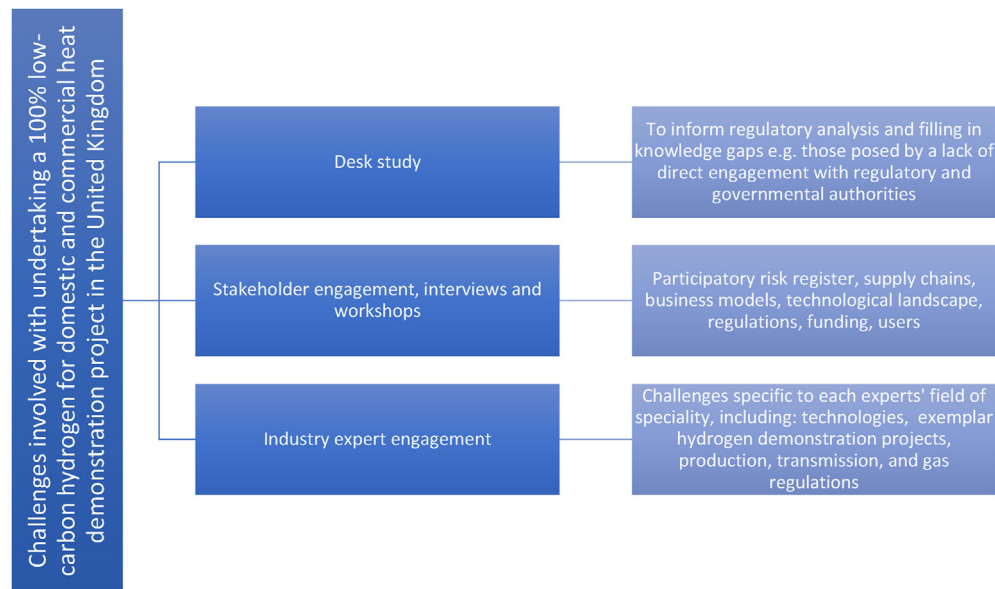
Challenges involved with undertaking a 100% low-carbon hydrogen for domestic and commercial heat demonstration project in the United Kingdom

Desk study

To inform regulatory analysis and filling in knowledge gaps e.g. those posed by a lack of direct engagement with regulatory and governmental authorities

Stakeholder engagement, interviews and workshops

Participatory risk register, supply chains, business models, technological landscape, regulations, funding, users

Industry expert engagement

Challenges specific to each experts' field of speciality, including: technologies, exemplar hydrogen demonstration projects, production, transmission, and gas regulations